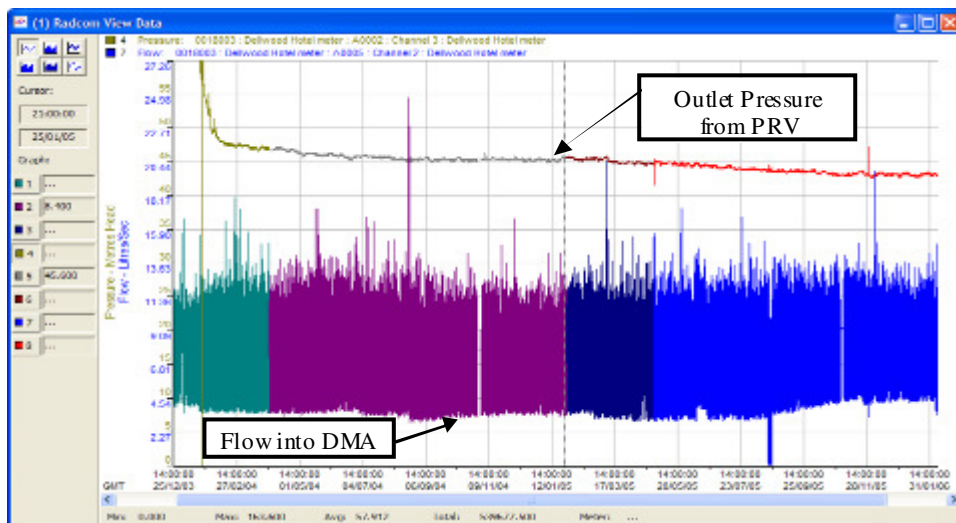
(1) Radcom View Data

4 Pressure: 0018003 : Dellwood Hotel meter : A0002 : Channel 3 : Dellwood Hotel meter
7 Flow: 0018003 : Dellwood Hotel meter : A0005 : Channel 2 : Dellwood Hotel meter

Cursor:
21:00:00
25/01/05
Graphs
1 ...
2 8.400
3 ...
4 ...
5 46.000
6 ...
7 ...
8 ...

Pressure - Metres Head
Flow - Litres/Sec

27.20
24.98
22.71
20.44
18.17
15.90
13.63
11.36
9.08
6.81
4.54
2.27
0

Outlet Pressure from PRV

Flow into DMA

GMT
14:00:00 25/12/03
14:00:00 27/02/04
14:00:00 01/05/04
14:00:00 04/07/04
14:00:00 06/09/04
14:00:00 09/11/04
14:00:00 12/01/05
14:00:00 17/03/05
14:00:00 20/05/05
14:00:00 23/07/05
14:00:00 25/09/05
14:00:00 28/11/05
14:00:00 31/01/06

Min: 0.000 Max: 16.000 Avg: 5.7917 Total: 5096077.000 Meter: ...